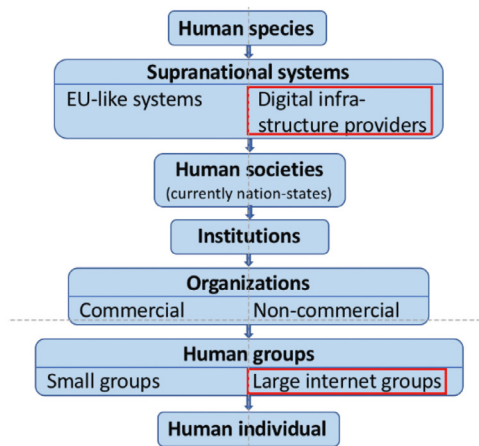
Human species

Supranational systems

EU-like systems

Digital infrastructure providers

Human societies

(currently nation-states)

Institutions

Organizations

Commercial

Non-commercial

Human groups

Small groups

Large internet groups

Human individual